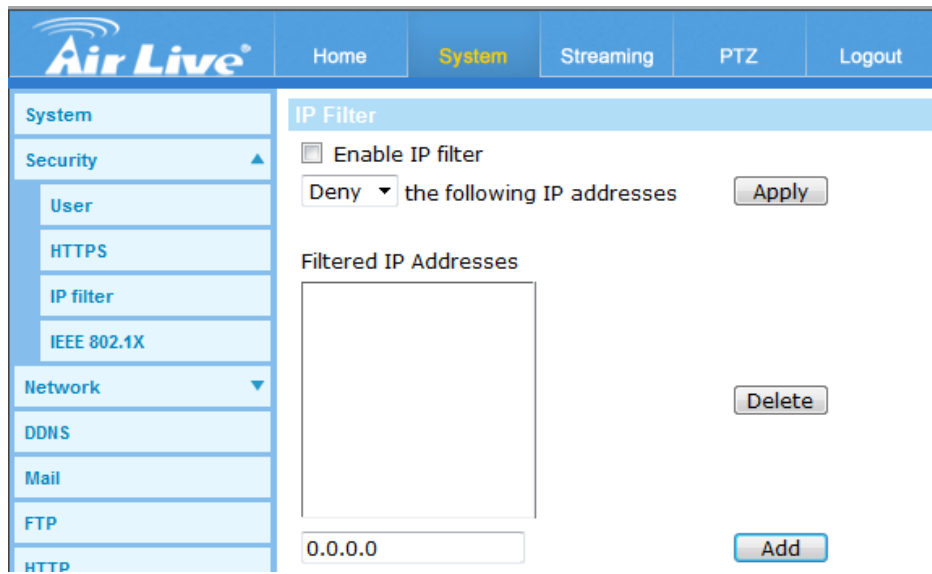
Air Live®

Home
System
Streaming
PTZ
Logout

System
Security
User
HTTPS
IP filter
IEEE 802.1X
Network
DDNS
Mail
FTP
HTTP

IP Filter

Enable IP filter

Deny the following IP addresses Apply

Filtered IP Addresses

Delete

0.0.0.0

Add